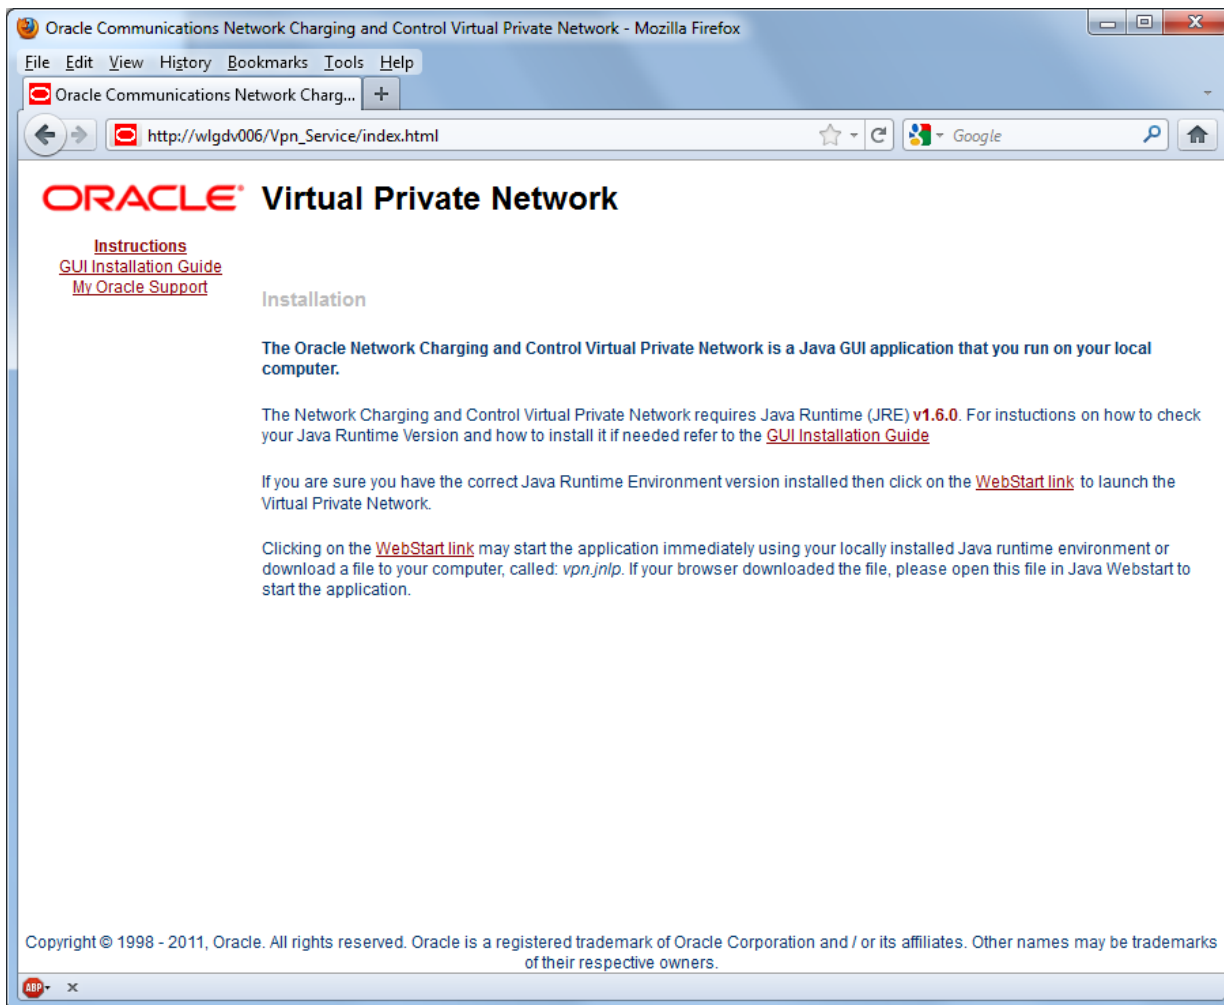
Oracle Communications Network Charging and Control Virtual Private Network - Mozilla Firefox

File Edit View History Bookmarks Tools Help

Oracle Communications Network Charg... +

http://wlgdv006/Vpn_Service/index.html

Google

ORACLE Virtual Private Network

Instructions
GUI Installation Guide
My Oracle Support

Installation

The Oracle Network Charging and Control Virtual Private Network is a Java GUI application that you run on your local computer.

The Network Charging and Control Virtual Private Network requires Java Runtime (JRE) v1.6.0. For instuctions on how to check your Java Runtime Version and how to install it if needed refer to the GUI Installation Guide

If you are sure you have the correct Java Runtime Environment version installed then click on the WebStart link to launch the Virtual Private Network.

Clicking on the WebStart link may start the application immediately using your locally installed Java runtime environment or download a file to your computer, called: vpn.jnlp. If your browser downloaded the file, please open this file in Java Webstart to start the application.

Copyright © 1998 - 2011, Oracle. All rights reserved. Oracle is a registered trademark of Oracle Corporation and / or its affiliates. Other names may be trademarks of their respective owners.

ABP ×